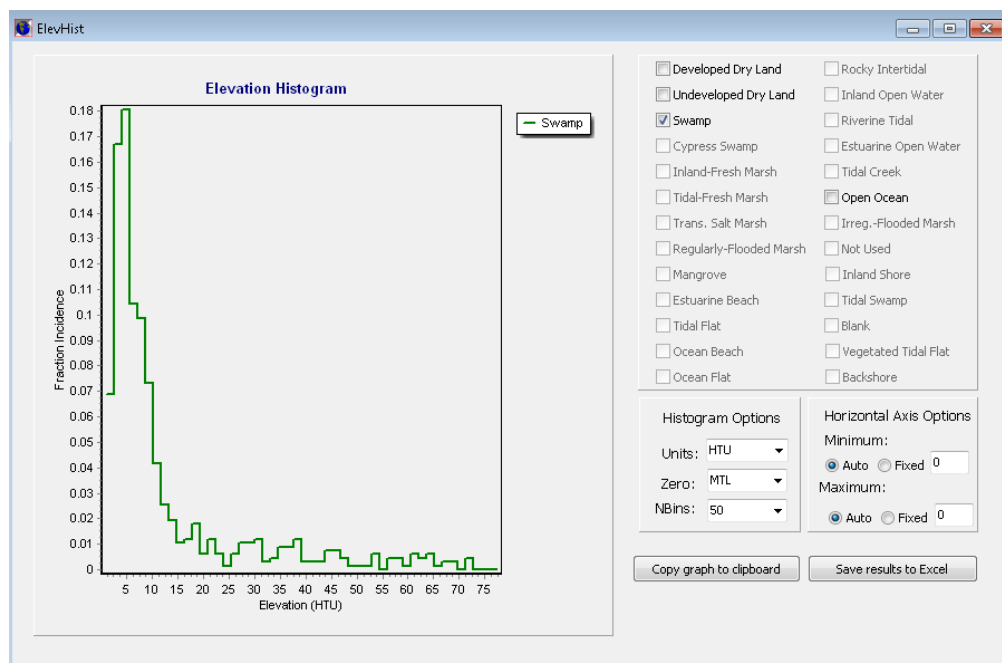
ElevHist

Elevation Histogram

Swamp

0.18
0.17
0.16
0.15
0.14
0.13
0.12
0.11
0.1
0.09
0.08
0.07
0.06
0.05
0.04
0.03
0.02
0.01
0

Fraction Incidence

5 10 15 20 25 30 35 40 45 50 55 60 65 70 75

Elevation (HTU)

Developed Dry Land
Undeveloped Dry Land
Swamp
Cypress Swamp
Inland-Fresh Marsh
Tidal-Fresh Marsh
Trans. Salt Marsh
Regularly-Flooded Marsh
Mangrove
Estuarine Beach
Tidal Flat
Ocean Beach
Ocean Flat

Rocky Intertidal
Inland Open Water
Riverine Tidal
Estuarine Open Water
Tidal Creek
Open Ocean
Irreg.-Flooded Marsh
Not Used
Inland Shore
Tidal Swamp
Blank
Vegetated Tidal Flat
Backshore

Histogram Options
Units: HTU
Zero: MTL
NBins: 50

Horizontal Axis Options
Minimum:
Auto Fixed 0
Maximum:
Auto Fixed 0

Copy graph to clipboard
Save results to Excel